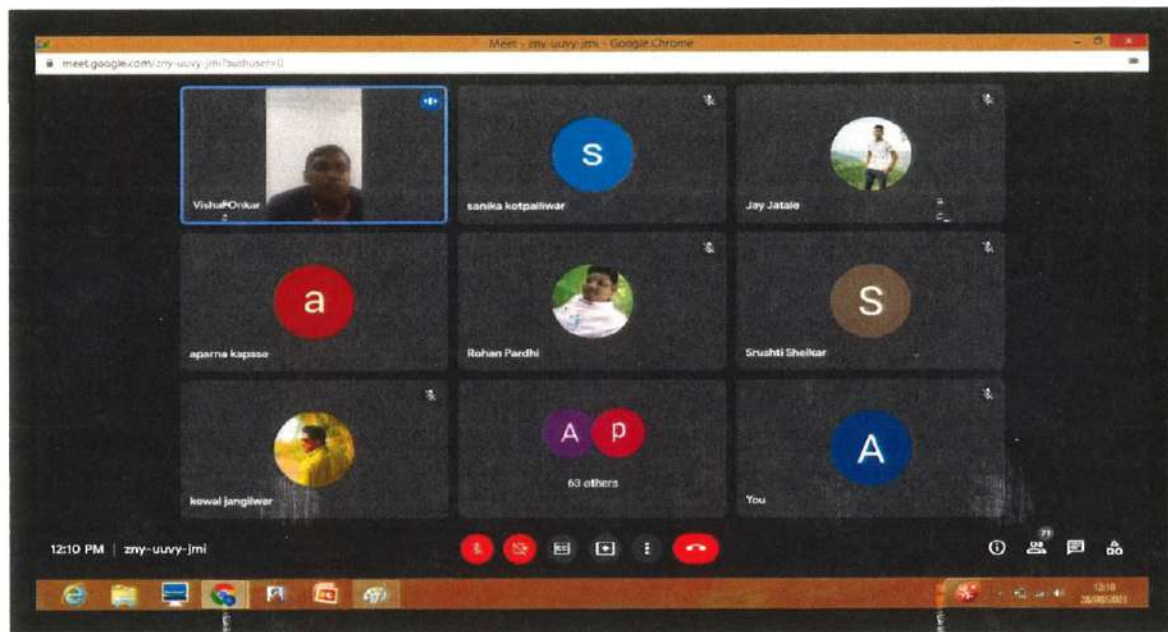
Meet - zny-uuvy-jmi - Google Chrome

meet.google.com/zny-uuvy-jmi?authuser=0

VishalOnkar

S

sanika kotpaliwar

Jay Jatale

a

aparna kapase

Rohan Pardhi

S

Srushti Shelkar

kewal jangilwar

A p

63 others

A

You

12:10 PM | zny-uuvy-jmi

71

12:10
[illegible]